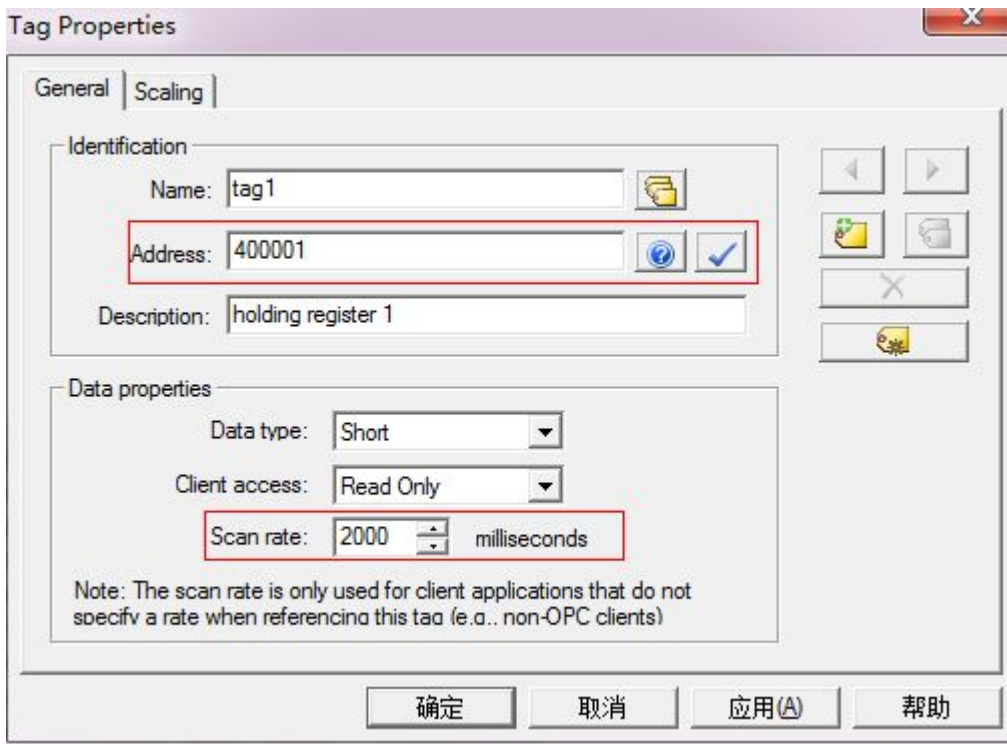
Tag Properties

General | Scaling

Identification

Name: tag1

Address: 400001

Description: holding register 1

Data properties

Data type: Short

Client access: Read Only

Scan rate: 2000 milliseconds

Note: The scan rate is only used for client applications that do not specify a rate when referencing this tag (e.g.. non-OPC clients)

确定 取消 应用(A) 帮助